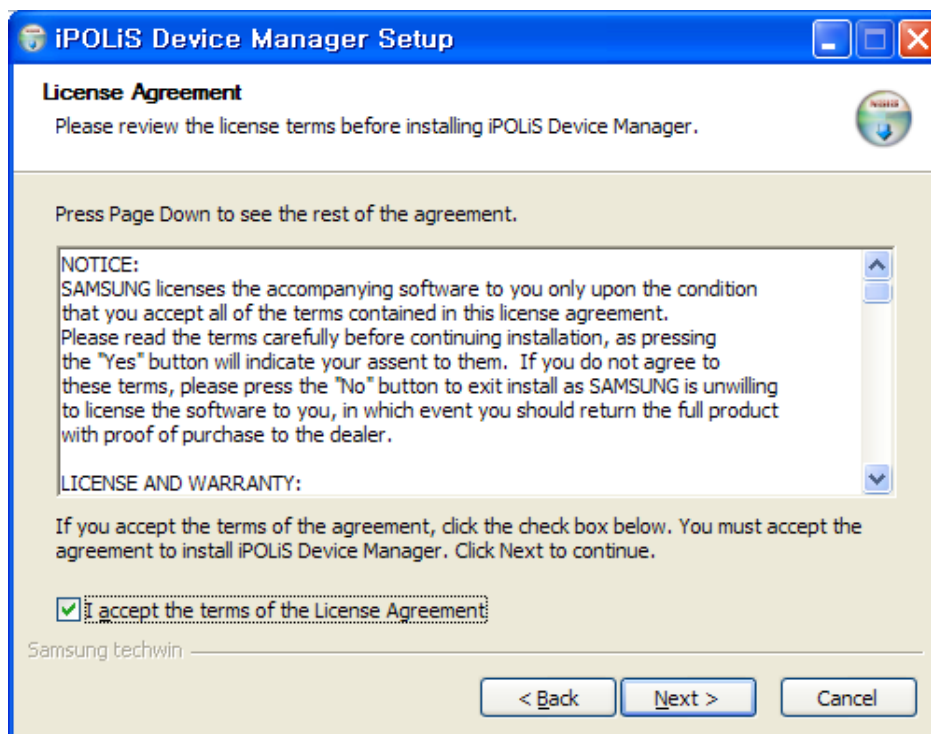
iPOLiS Device Manager Setup

License Agreement
Please review the license terms before installing iPOLiS Device Manager.

Press Page Down to see the rest of the agreement.

NOTICE:
SAMSUNG licenses the accompanying software to you only upon the condition that you accept all of the terms contained in this license agreement.
Please read the terms carefully before continuing installation, as pressing the "Yes" button will indicate your assent to them. If you do not agree to these terms, please press the "No" button to exit install as SAMSUNG is unwilling to license the software to you, in which event you should return the full product with proof of purchase to the dealer.

LICENSE AND WARRANTY:

If you accept the terms of the agreement, click the check box below. You must accept the agreement to install iPOLiS Device Manager. Click Next to continue.

I accept the terms of the License Agreement

Samsung techwin

< Back
Next >
Cancel